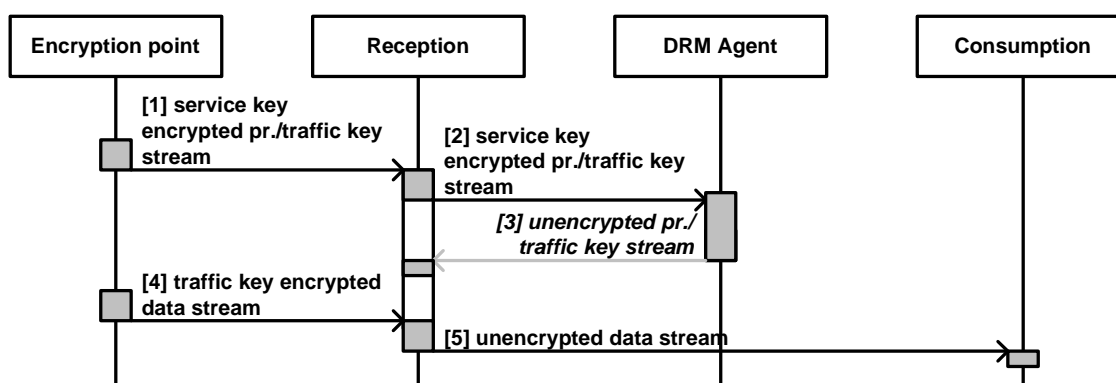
Encryption point

Reception

DRM Agent

Consumption

[1] service key encrypted pr./traffic key stream

[2] service key encrypted pr./traffic key stream

*[3] unencrypted pr./ traffic key stream*

[4] traffic key encrypted data stream

[5] unencrypted data stream